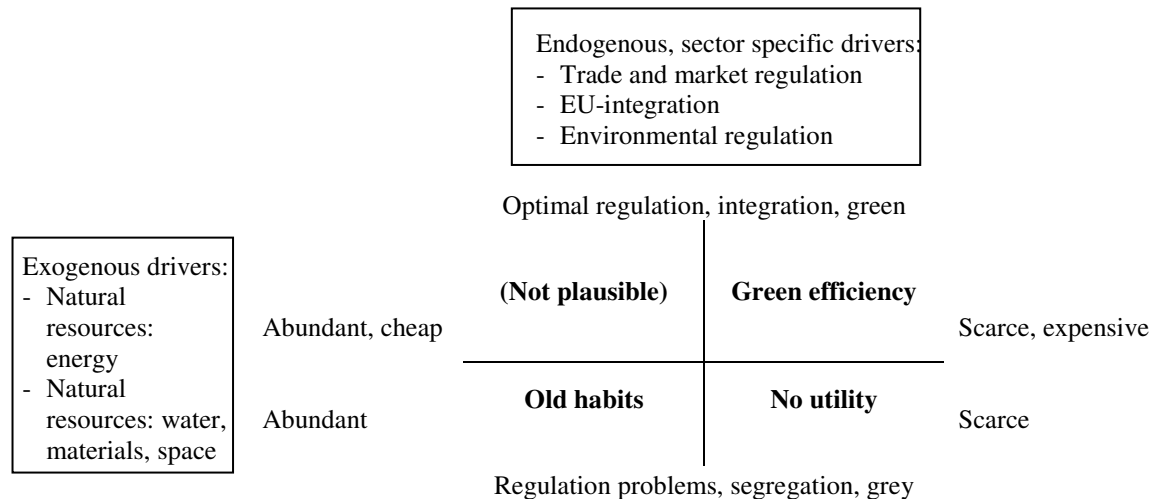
Endogenous, sector specific drivers:
- Trade and market regulation
- EU-integration
- Environmental regulation

Optimal regulation, integration, green

Exogenous drivers:
- Natural resources: energy
- Natural resources: water, materials, space

Abundant, cheap

Abundant

| (Not plausible) | Green efficiency |
|---|---|
| Old habits | No utility |

Scarce, expensive

Scarce

Regulation problems, segregation, grey